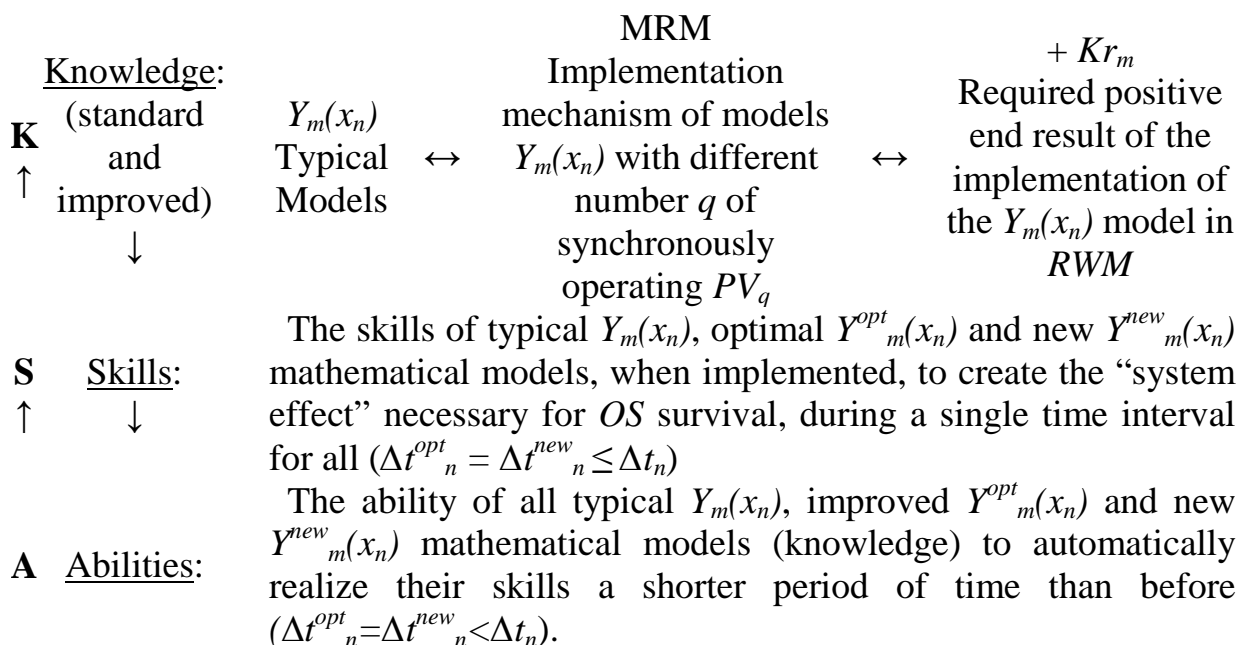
K ↑ Knowledge: (standard and improved) ↓

$Y_m(x_n)$ Typical Models ↔

MRM Implementation mechanism of models $Y_m(x_n)$ with different number $q$ of synchronously operating $PV_q$ ↔

$+ Kr_m$ Required positive end result of the implementation of the $Y_m(x_n)$ model in $RWM$

S ↑ Skills: ↓

The skills of typical $Y_m(x_n)$, optimal $Y^{opt}{}_m(x_n)$ and new $Y^{new}{}_m(x_n)$ mathematical models, when implemented, to create the "system effect" necessary for $OS$ survival, during a single time interval for all $(\Delta t^{opt}{}_n = \Delta t^{new}{}_n \leq \Delta t_n)$

A Abilities:

The ability of all typical $Y_m(x_n)$, improved $Y^{opt}{}_m(x_n)$ and new $Y^{new}{}_m(x_n)$ mathematical models (knowledge) to automatically realize their skills a shorter period of time than before $(\Delta t^{opt}{}_n = \Delta t^{new}{}_n < \Delta t_n)$.